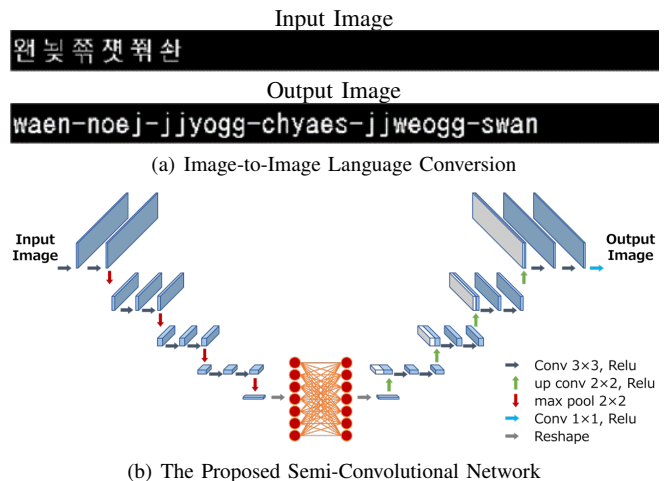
Input Image

왠 뇢 쭉 챘 쀡 솬

Output Image

waen-noej-jjyogg-chyaes-jjweogg-swan

(a) Image-to-Image Language Conversion

Input Image

Output Image

Conv 3×3, Relu
up conv 2×2, Relu
max pool 2×2
Conv 1×1, Relu
Reshape

(b) The Proposed Semi-Convolutional Network